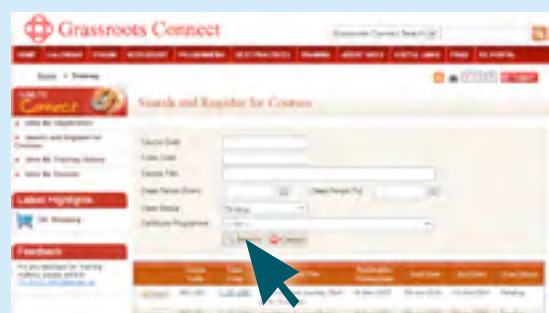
Grassroots Connect

Grassroots Connect Search

HOME CALENDAR FORUM RESOURCES PROGRAMMES BEST PRACTICES TRAINING ABOUT NVPC USEFUL LINKS FAQS PC PORTAL

Home > Training

Connect

View My Registration

Search and Register for Courses

View My Training History

View My Courses

Latest Highlights

Feedback

Search and Register for Courses

Course Code

Class Code

Course Title

Class Period (From)

Class Period (To)

Class Status

Certificate Programme

Search

Clear

Course Code

Class Code

Course Title

Registration Closing Date

Start Date

End Date

Class Status